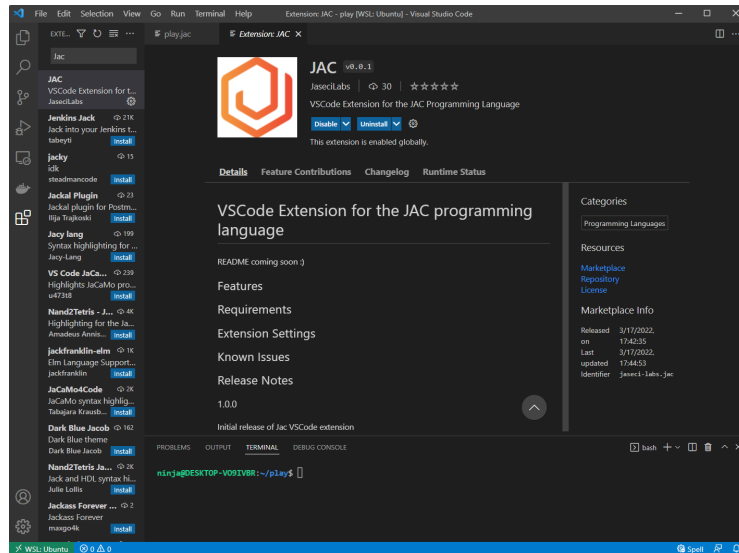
File Edit Selection View Go Run Terminal Help Extension: JAC - play [WSL: Ubuntu] - Visual Studio Code

EXTE... Jac

play.jac Extension: JAC

JAC
VSCode Extension for t...
JaseciLabs

Jenkins Jack 21K
Jack into your Jenkins t...
tabeyti Install

jacky 15
idk
steadmancode Install

Jackal Plugin 23
Jackal plugin for Postm...
Ilija Trajkoski Install

Jacy lang 199
Syntax highlighting for ...
Jacy-Lang Install

VS Code JaCa... 239
Highlights JaCaMo pro...
u473t8 Install

Nand2Tetris - J... 4K
Highlighting for the Ja...
Amadeus Annis... Install

jackfranklin-elm 1K
Elm Language Support...
jackfranklin Install

JaCaMo4Code 2K
JaCaMo syntax highlig...
Tabajara Krausb... Install

Dark Blue Jacob 162
Dark Blue theme
Dark Blue Jacob Install

Nand2Tetris Ja... 2K
Jack and HDL syntax hi...
Julie Lollis Install

Jackass Forever ... 2
Jackass Forever
maxgo4k Install

JAC v0.0.1
JaseciLabs | 30 | ☆☆☆☆☆
VSCode Extension for the JAC Programming Language
Disable Uninstall
This extension is enabled globally.

Details Feature Contributions Changelog Runtime Status

VSCode Extension for the JAC programming language

README coming soon :)

Features

Requirements

Extension Settings

Known Issues

Release Notes

1.0.0

Initial release of Jac VSCode extension

Categories
Programming Languages

Resources
Marketplace
Repository
License

Marketplace Info
Released on 3/17/2022, 17:42:35
Last updated 3/17/2022, 17:44:53
Identifier jaseci-labs.jac

PROBLEMS OUTPUT TERMINAL DEBUG CONSOLE bash +

ninja@DESKTOP-VO9IVBR:~/play$

WSL: Ubuntu ⓧ 0 ⚠ 0 Spell